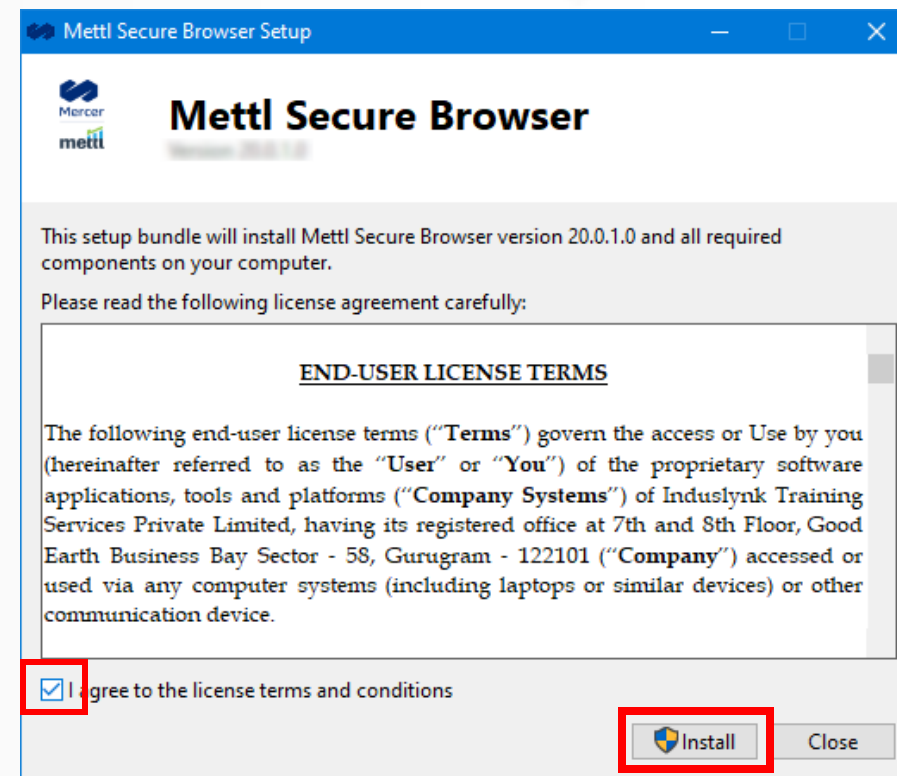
Mettl Secure Browser Setup

Mercer
mettl

Mettl Secure Browser

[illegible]

This setup bundle will install Mettl Secure Browser version 20.0.1.0 and all required components on your computer.

Please read the following license agreement carefully:

END-USER LICENSE TERMS

The following end-user license terms ("Terms") govern the access or Use by you (hereinafter referred to as the "User" or "You") of the proprietary software applications, tools and platforms ("Company Systems") of Induslynk Training Services Private Limited, having its registered office at 7th and 8th Floor, Good Earth Business Bay Sector - 58, Gurugram - 122101 ("Company") accessed or used via any computer systems (including laptops or similar devices) or other communication device.

I agree to the license terms and conditions

Install

Close